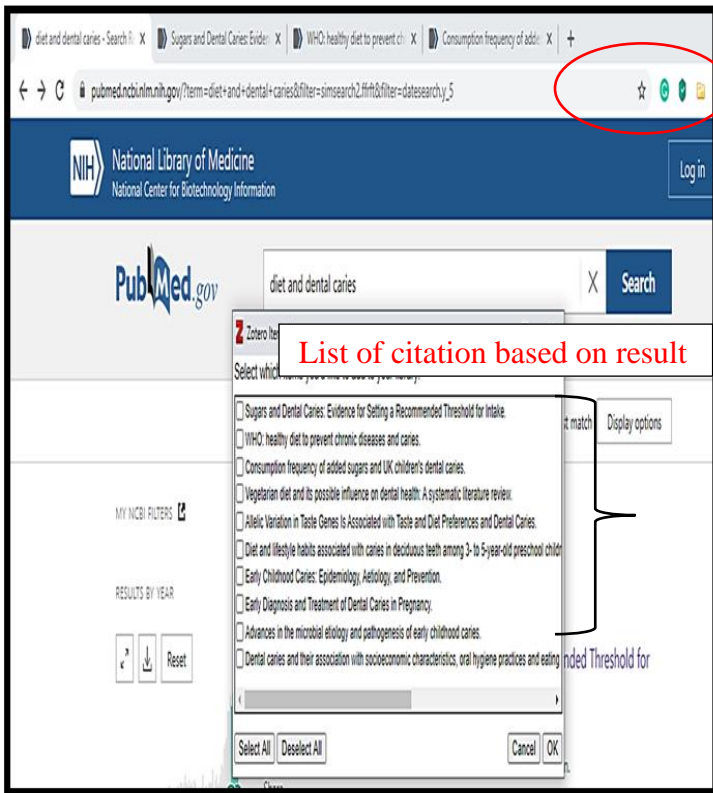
diet and dental caries - Search R X | Sugars and Dental Caries: Eviden X | WHO: healthy diet to prevent ch X | Consumption frequency of adde X | +

pubmed.ncbi.nlm.nih.gov/?term=diet+and+dental+caries&filter=simsearch2.ffrft&filter=datesearch.y_5

NIH National Library of Medicine
National Center for Biotechnology Information

Log in

PubMed.gov

diet and dental caries

Search

Zotero Ite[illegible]

List of citation based on result

Select which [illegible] to your library:

Sugars and Dental Caries: Evidence for Setting a Recommended Threshold for Intake.
WHO: healthy diet to prevent chronic diseases and caries.
Consumption frequency of added sugars and UK children's dental caries.
Vegetarian diet and its possible influence on dental health: A systematic literature review.
Allelic Variation in Taste Genes Is Associated with Taste and Diet Preferences and Dental Caries.
Diet and lifestyle habits associated with caries in deciduous teeth among 3- to 5-year-old preschool childr
Early Childhood Caries: Epidemiology, Aetiology, and Prevention.
Early Diagnosis and Treatment of Dental Caries in Pregnancy.
Advances in the microbial etiology and pathogenesis of early childhood caries.
Dental caries and their association with socioeconomic characteristics, oral hygiene practices and eating

t match

Display options

MY NCBI FILTERS

RESULTS BY YEAR

Reset

nded Threshold for

Select All | Deselect All

Cancel | OK